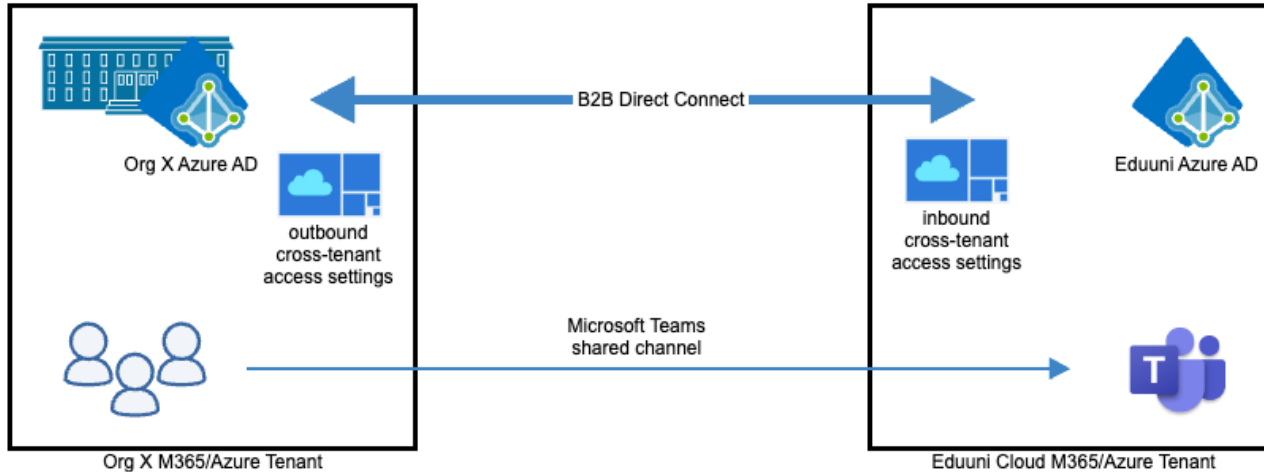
Org X Azure AD

outbound
cross-tenant
access settings

B2B Direct Connect

inbound
cross-tenant
access settings

Eduuni Azure AD

Microsoft Teams
shared channel

T

Org X M365/Azure Tenant

Eduuni Cloud M365/Azure Tenant